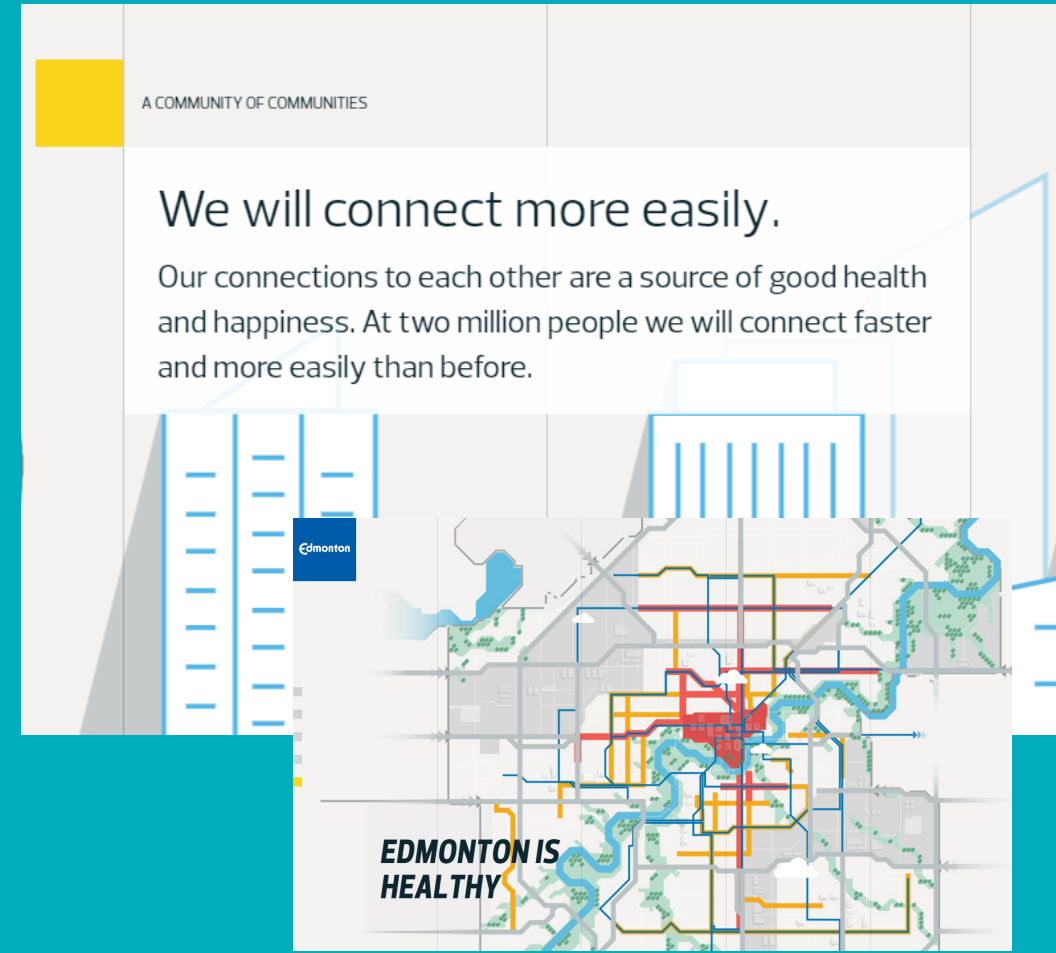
A COMMUNITY OF COMMUNITIES

We will connect more easily.

Our connections to each other are a source of good health and happiness. At two million people we will connect faster and more easily than before.

Edmonton

EDMONTON IS HEALTHY